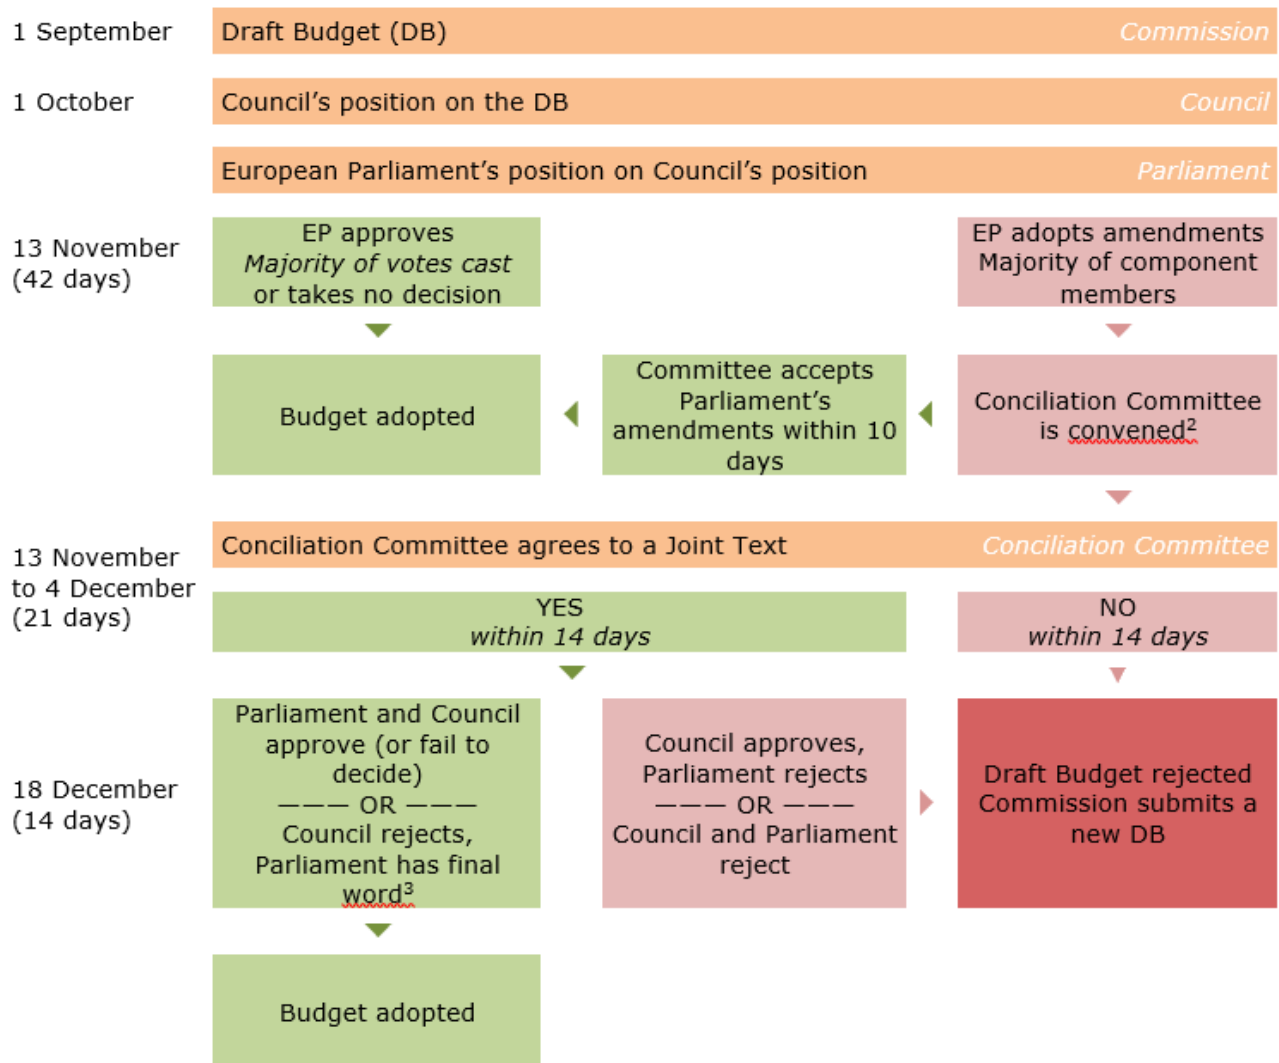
1 September
Draft Budget (DB)
Commission

1 October
Council’s position on the DB
Council

European Parliament’s position on Council’s position
Parliament

13 November
(42 days)

EP approves
*Majority of votes cast*
or takes no decision

EP adopts amendments
Majority of component members

Budget adopted

Committee accepts Parliament’s amendments within 10 days

Conciliation Committee is convened$^2$

13 November to 4 December
(21 days)

Conciliation Committee agrees to a Joint Text
Conciliation Committee

YES
*within 14 days*

NO
*within 14 days*

18 December
(14 days)

Parliament and Council approve (or fail to decide)
——— OR ———
Council rejects, Parliament has final word$^3$

Council approves, Parliament rejects
——— OR ———
Council and Parliament reject

Draft Budget rejected
Commission submits a new DB

Budget adopted